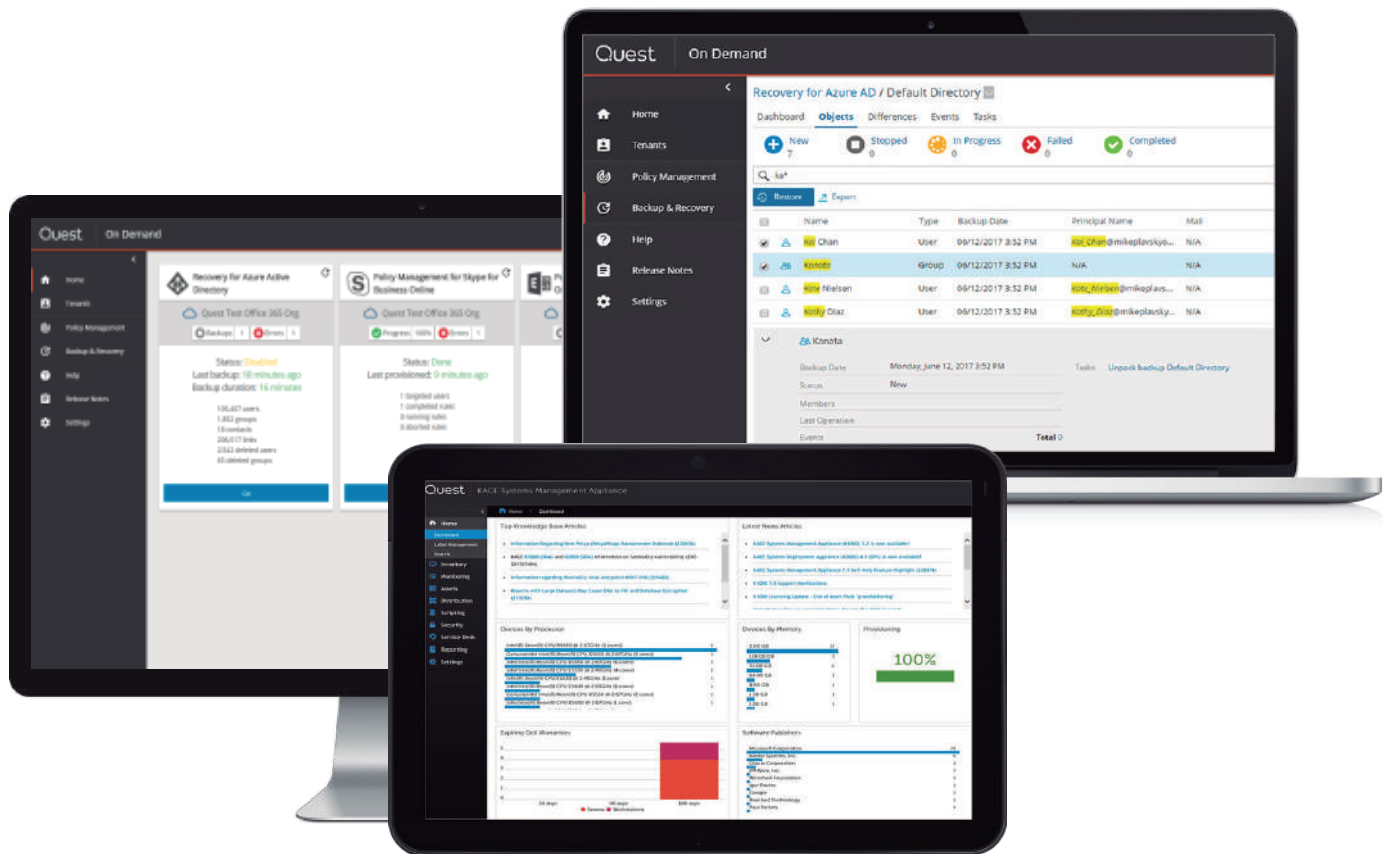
Quest | On Demand

Home
Tenants
Policy Management
Backup & Recovery
Help
Release Notes
Settings

Recovery for Azure AD / Default Directory

Dashboard Objects Differences Events Tasks

New 7
Stopped 0
In Progress 0
Failed 0
Completed 0

ka*

Restore Export

| | Name | Type | Backup Date | Principal Name | Mail |
|---|---|---|---|---|---|
| | Kai Chan | User | 06/12/2017 3:52 PM | Kai_Chan@mikeplavskyo... | N/A |
| | Konota | Group | 06/12/2017 3:52 PM | N/A | N/A |
| | Kate Nielsen | User | 06/12/2017 3:52 PM | Kate_Nielsen@mikeplavs... | N/A |
| | Kathy Diaz | User | 06/12/2017 3:52 PM | Kathy_Diaz@mikeplavsky... | N/A |

Konota
Backup Date Monday, June 12, 2017 3:52 PM
Status New
Members
Last Operation
Events Total 0
Tasks Unpack backup Default Directory

Quest On Demand

Home
Tenants
Policy Management
Backup & Recovery
Help
Release Notes
Settings

Recovery for Azure Active Directory
Quest Test Office 365 Org
Backups | Errors
Status: Disabled
Last backup: 18 minutes ago
Backup duration: 16 minutes
Go

Policy Management for Skype for Business Online
Quest Test Office 365 Org
Progress 100% Errors
Status: Done
Last provisioned: 9 minutes ago
1 targeted users
1 completed rules
0 running rules
0 aborted rules

Quest KACE Systems Management Appliance

Home
Dashboard
Label Management
Search
Inventory
Monitoring
Assets
Distribution
Scripting
Security
Service Desk
Reporting
Settings

Top Knowledge Base Articles
Latest News Articles
Devices By Processor
Devices By Memory
Provisioning
100%
Expiring Dell Warranties
Software Publishers
Microsoft Corporation